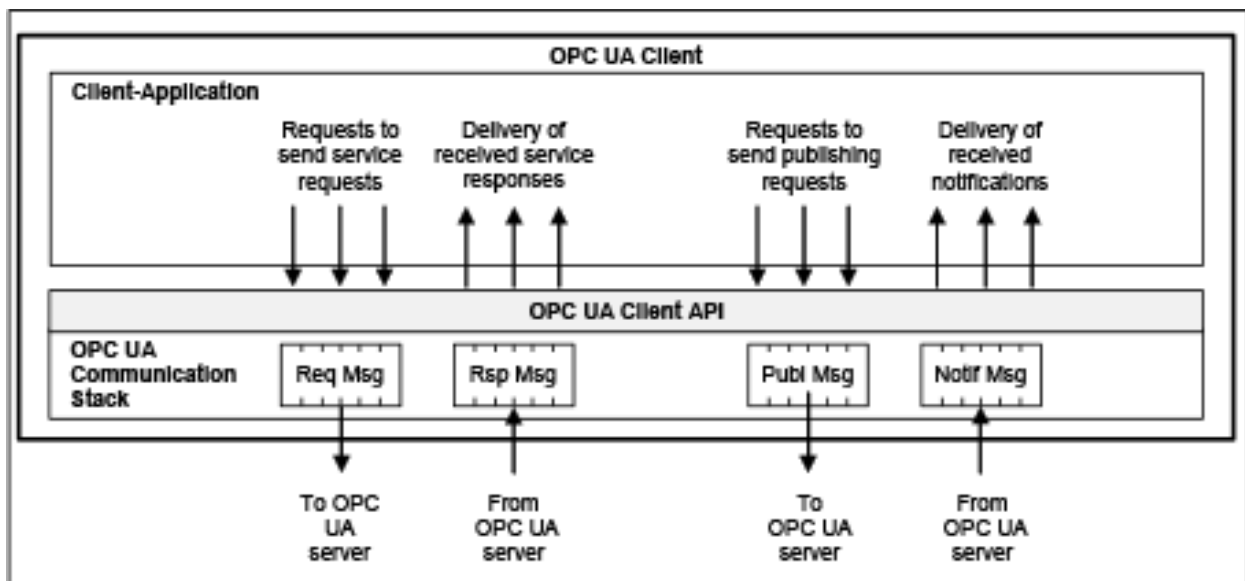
OPC UA Client

Client-Application

Requests to send service requests

Delivery of received service responses

Requests to send publishing requests

Delivery of received notifications

OPC UA Client API

OPC UA Communication Stack

Req Msg

Rsp Msg

Publ Msg

Notif Msg

To OPC UA server

From OPC UA server

To OPC UA server

From OPC UA server